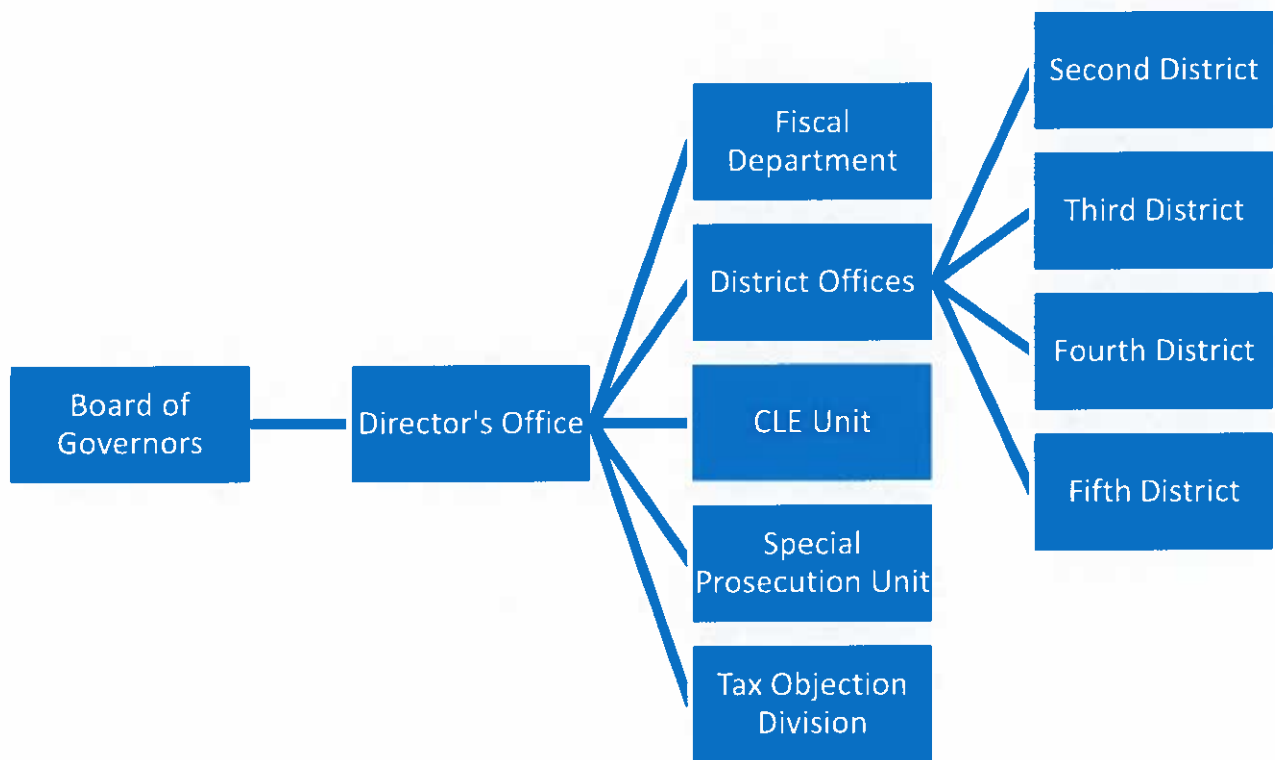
Board of Governors

Director's Office

Fiscal Department

District Offices

CLE Unit

Special Prosecution Unit

Tax Objection Division

Second District

Third District

Fourth District

Fifth District